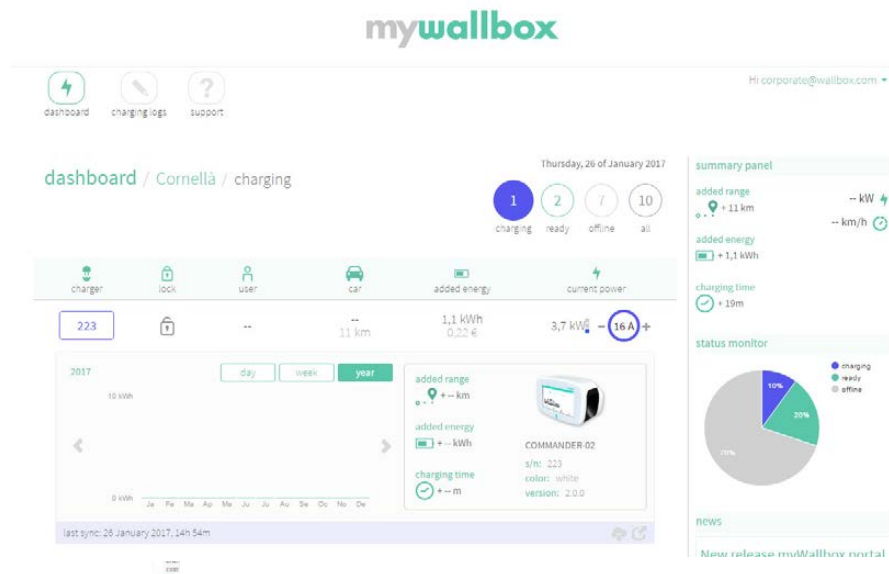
mywallbox

dashboard charging logs support

Hi corporate@wallbox.com

dashboard / Cornellà / charging

Thursday, 26 of January 2017

1 charging
2 ready
7 offline
10 all

| charger | lock | user | car | added energy | current power |
|---|---|---|---|---|---|
| 223 | | -- | -- 11 km | 1,1 kWh 0,22 € | 3,7 kW - 16 A + |

2017

day week year

10 kWh

0 kWh

Ja Fe Ma Ap Ma Ju Ju Au Se Oc No De

added range
+ -- km

added energy
+ -- kWh

charging time
+ -- m

COMMANDER-02

s/n: 223
color: white
version: 2.0.0

last sync: 26 January 2017, 14h 54m

summary panel

added range
+ 11 km

-- kW

-- km/h

added energy
+ 1,1 kWh

charging time
+ 19m

status monitor

charging
ready
offline

10%
20%
70%

news

New release myWallbox portal